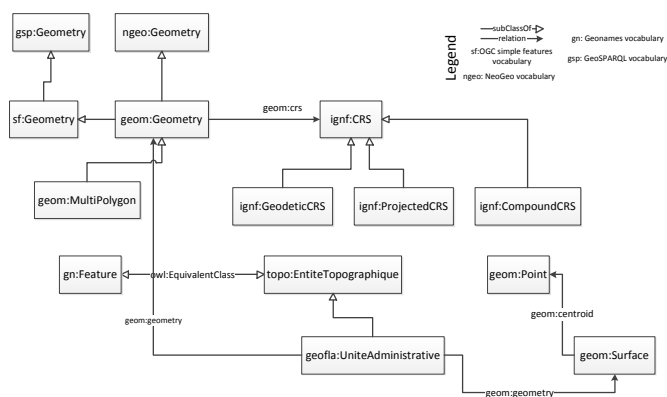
gsp:Geometry

ngeo:Geometry

Legend

subClassOf

relation

sf:OGC simple features vocabulary

ngeo: NeoGeo vocabulary

gn: Geonames vocabulary

gsp: GeoSPARQL vocabulary

sf:Geometry

geom:Geometry

geom:crs

ignf:CRS

geom:MultiPolygon

ignf:GeodeticCRS

ignf:ProjectedCRS

ignf:CompoundCRS

gn:Feature

owl:EquivalentClass

topo:EntiteTopographique

geom:Point

geom:geometry

geom:centroid

geofla:UniteAdministrative

geom:Surface

geom:geometry